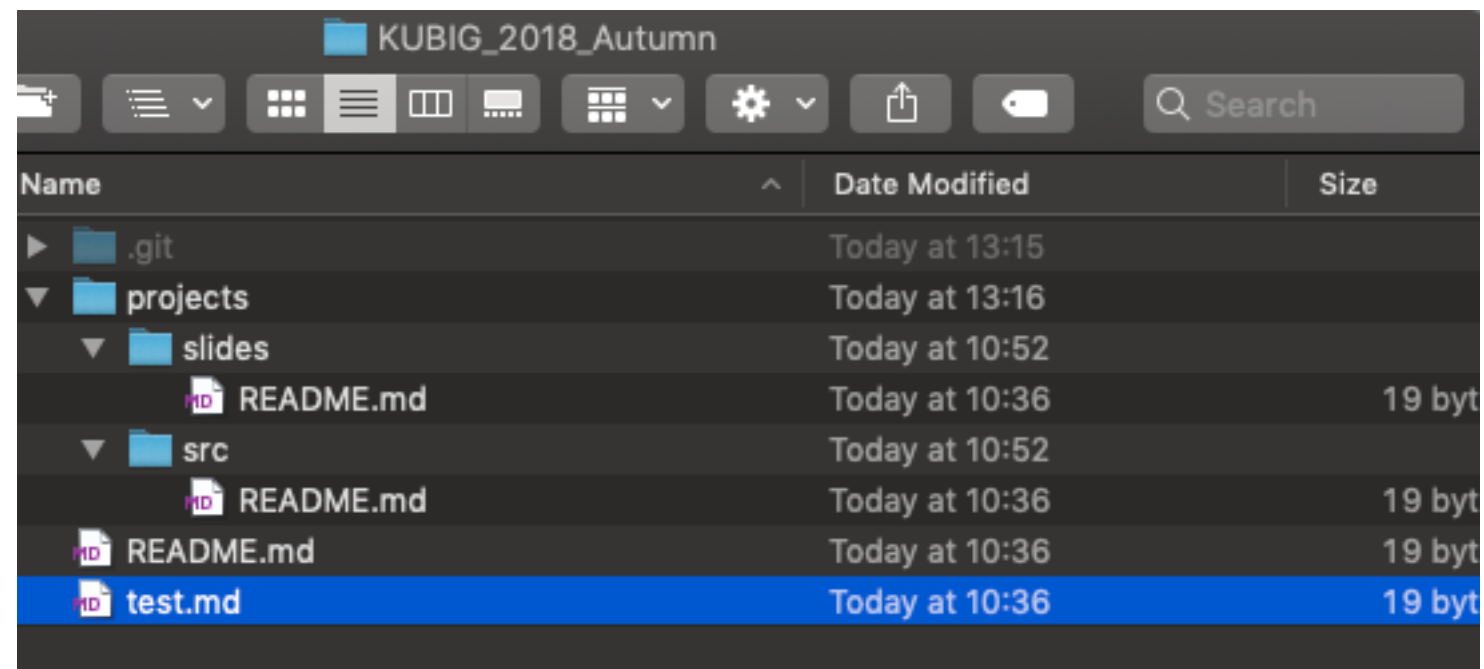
KUBIG_2018_Autumn

Search

| Name | Date Modified | Size |
|---|---|---|
| .git | Today at 13:15 | |
| projects | Today at 13:16 | |
| slides | Today at 10:52 | |
| README.md | Today at 10:36 | 19 byt |
| src | Today at 10:52 | |
| README.md | Today at 10:36 | 19 byt |
| README.md | Today at 10:36 | 19 byt |
| test.md | Today at 10:36 | 19 byt |